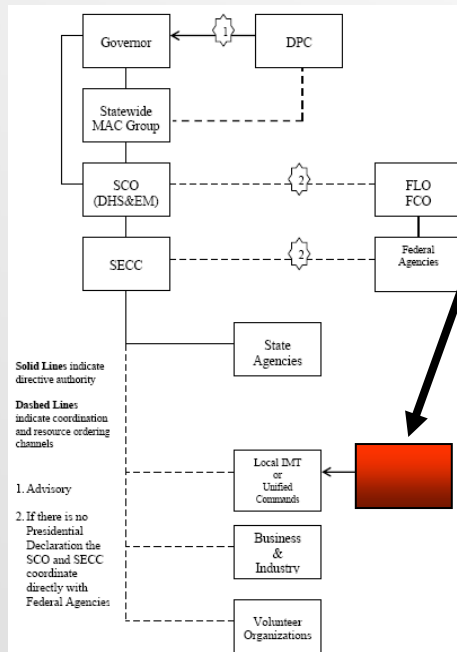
Governor

1

DPC

Statewide MAC Group

SCO (DHS&EM)

2

FLO FCO

SECC

2

Federal Agencies

State Agencies

Solid Lines indicate directive authority

Dashed Lines indicate coordination and resource ordering channels

1. Advisory

2. If there is no Presidential Declaration the SCO and SECC coordinate directly with Federal Agencies

Local IMT or Unified Commands

Business & Industry

Volunteer Organizations